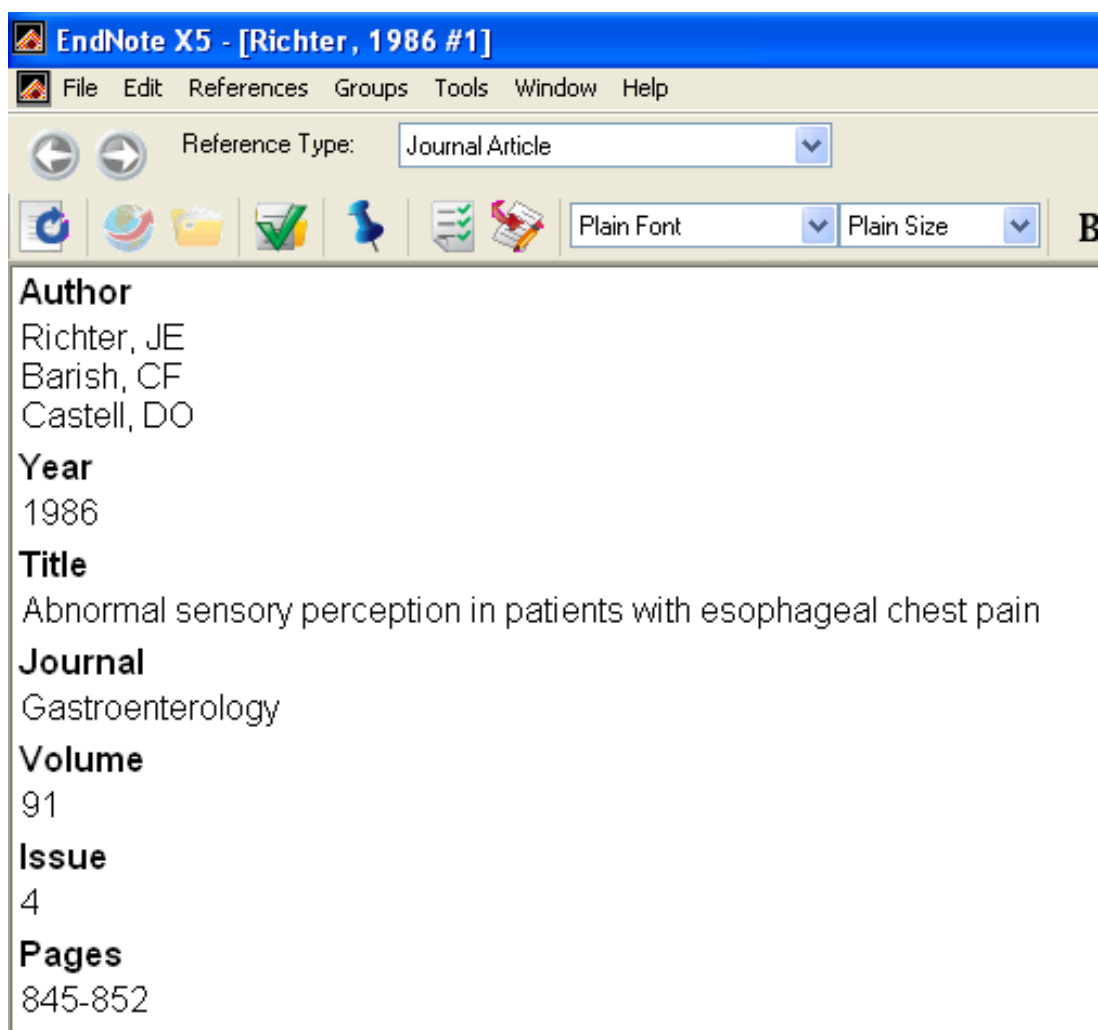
EndNote X5 - [Richter, 1986 #1]

File Edit References Groups Tools Window Help

Reference Type: Journal Article

Plain Font Plain Size B

Author
Richter, JE
Barish, CF
Castell, DO

Year
1986

Title
Abnormal sensory perception in patients with esophageal chest pain

Journal
Gastroenterology

Volume
91

Issue
4

Pages
845-852